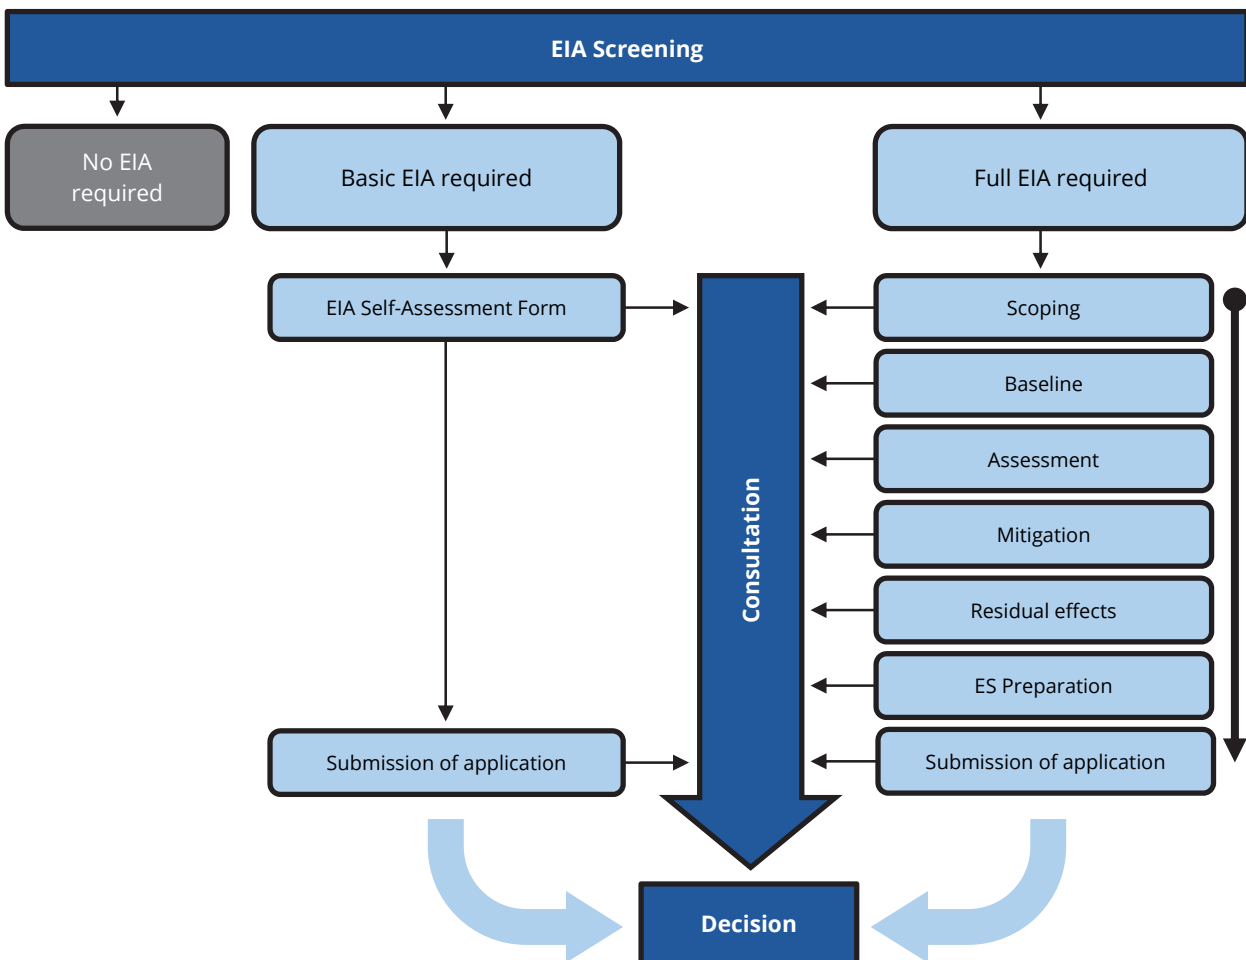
EIA Screening

No EIA required

Basic EIA required

Full EIA required

EIA Self-Assessment Form

Consultation

Scoping

Baseline

Assessment

Mitigation

Residual effects

ES Preparation

Submission of application

Submission of application

Decision